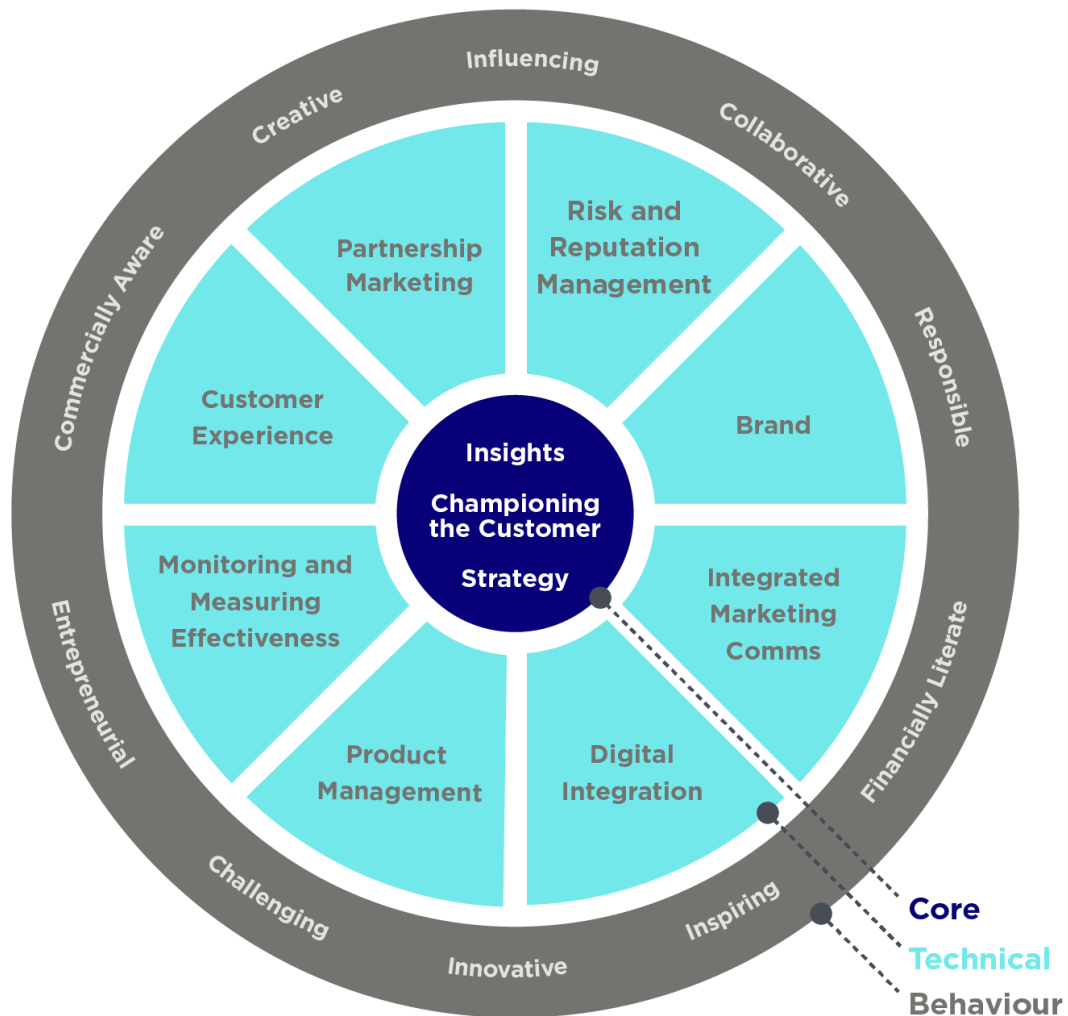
Influencing
Collaborative
Responsible
Financially Literate
Inspiring
Innovative
Challenging
Entrepreneurial
Commercially Aware
Creative

Risk and Reputation Management
Brand
Integrated Marketing Comms
Digital Integration
Product Management
Monitoring and Measuring Effectiveness
Customer Experience
Partnership Marketing

Insights
Championing the Customer
Strategy

Core
Technical
Behaviour